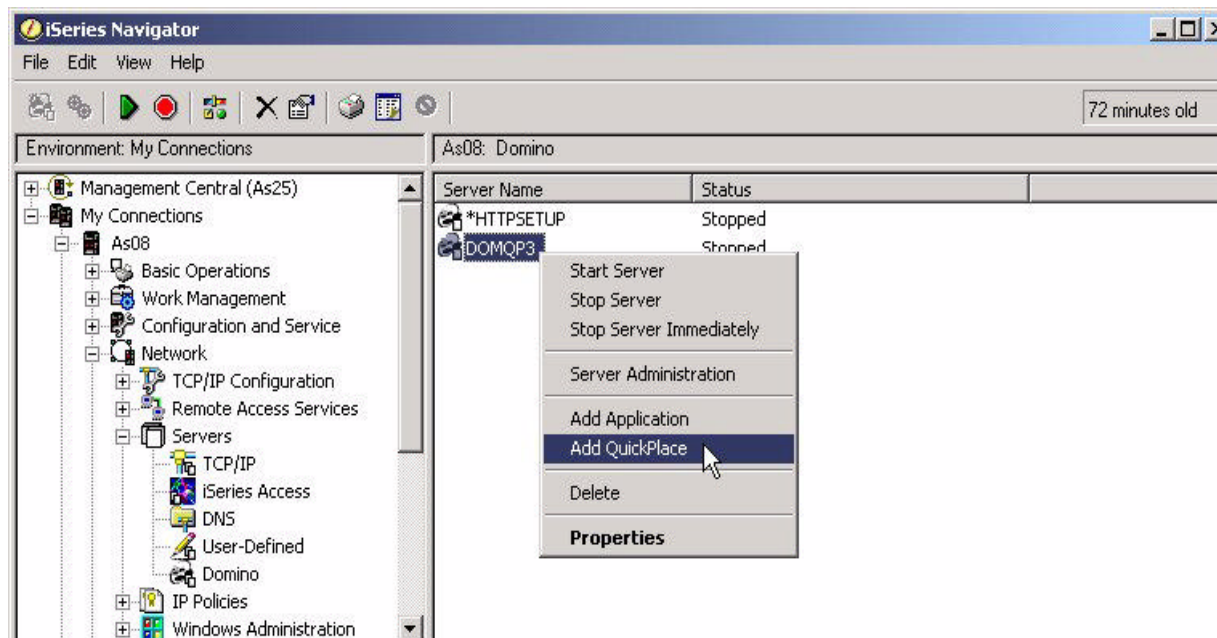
iSeries Navigator

File Edit View Help

72 minutes old

Environment: My Connections

As08: Domino

Management Central (As25)
My Connections
As08
Basic Operations
Work Management
Configuration and Service
Network
TCP/IP Configuration
Remote Access Services
Servers
TCP/IP
iSeries Access
DNS
User-Defined
Domino
IP Policies
Windows Administration

| Server Name | Status |
|---|---|
| *HTTPSETUP | Stopped |
| DOMQP3 | Stopped |

Start Server
Stop Server
Stop Server Immediately
Server Administration
Add Application
Add QuickPlace
Delete
Properties